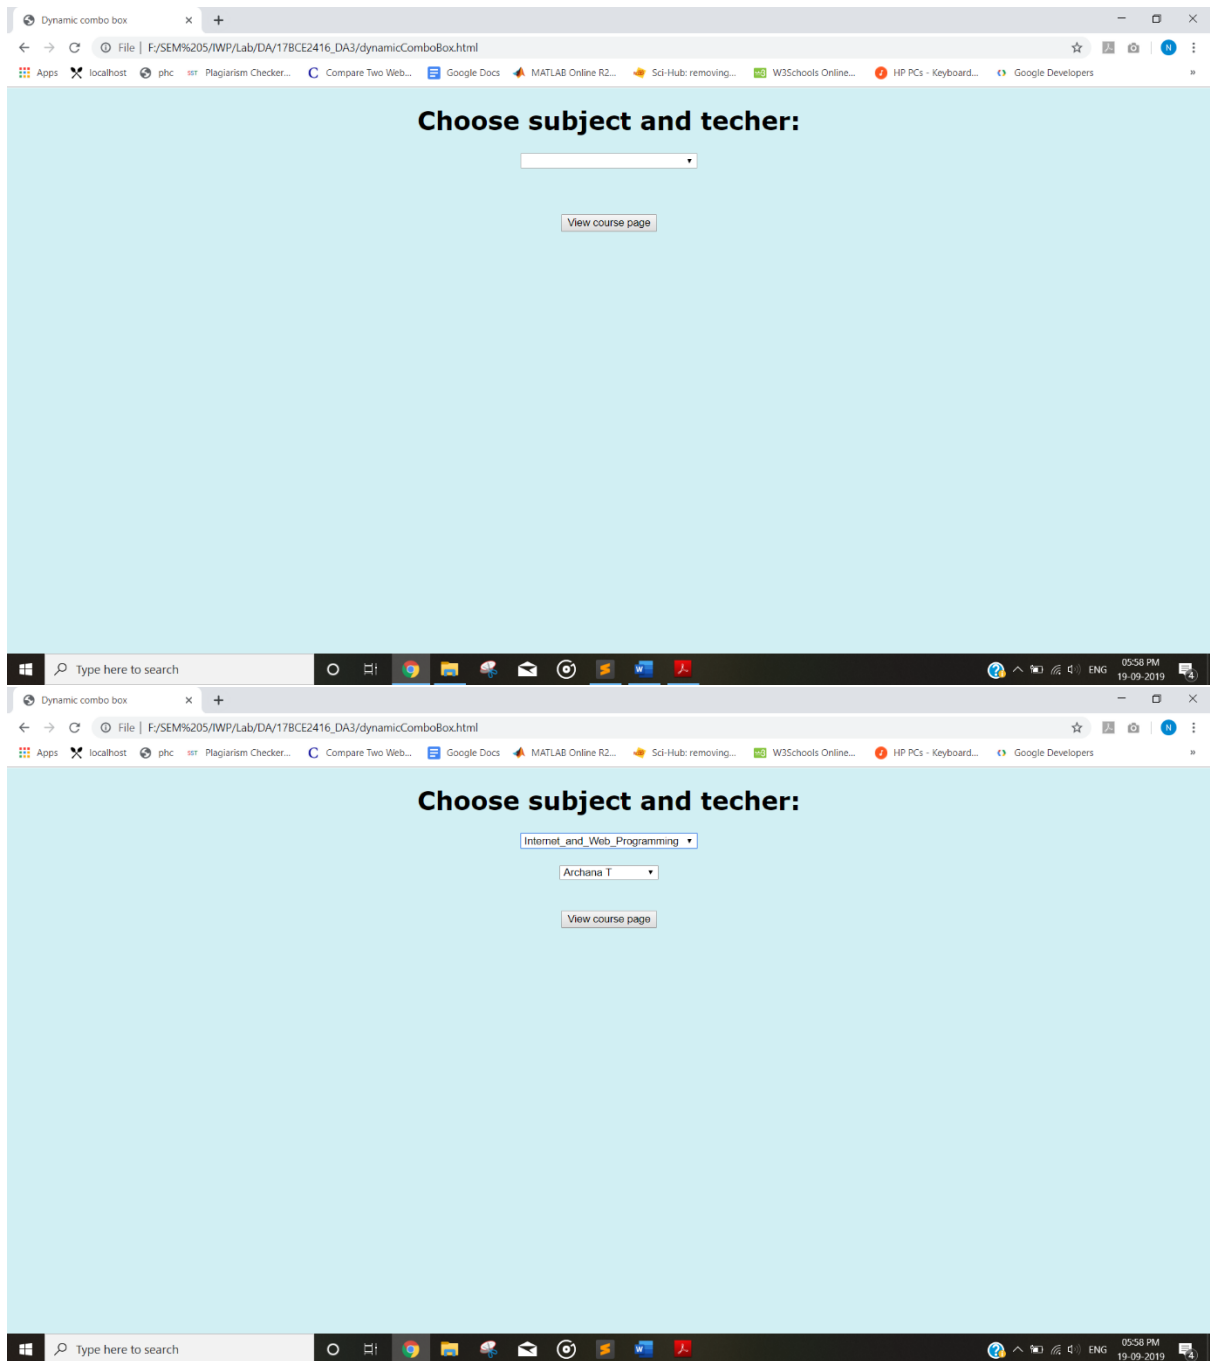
Dynamic combo box × +

File | F:/SEM%205/IWP/Lab/DA/17BCE2416_DA3/dynamicComboBox.html

Apps localhost phc Plagiarism Checker... Compare Two Web... Google Docs MATLAB Online R2... Sci-Hub: removing... W3Schools Online... HP PCs - Keyboard... Google Developers »

Choose subject and techer:

View course page

Type here to search

ENG 05:58 PM 19-09-2019

Dynamic combo box × +

File | F:/SEM%205/IWP/Lab/DA/17BCE2416_DA3/dynamicComboBox.html

Apps localhost phc Plagiarism Checker... Compare Two Web... Google Docs MATLAB Online R2... Sci-Hub: removing... W3Schools Online... HP PCs - Keyboard... Google Developers »

Choose subject and techer:

Internet_and_Web_Programming

Archana T

View course page

Type here to search

ENG 05:58 PM 19-09-2019